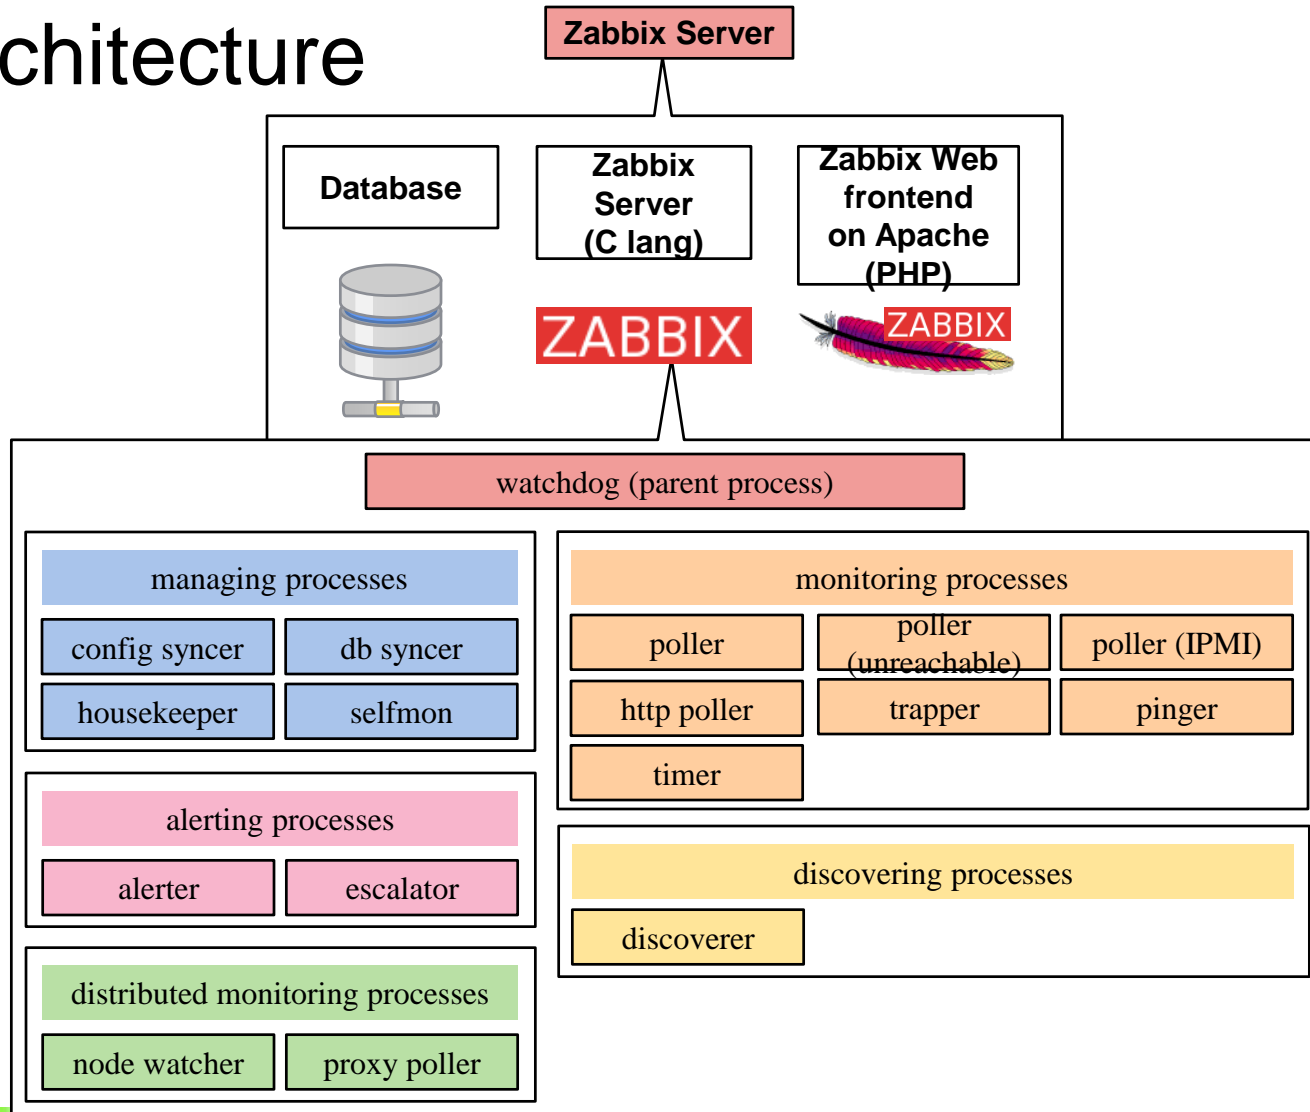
chitecture

Zabbix Server

Database

Zabbix Server (C lang)

Zabbix Web frontend on Apache (PHP)

ZABBIX

ZABBIX

watchdog (parent process)

managing processes

config syncer

db syncer

housekeeper

selfmon

alerting processes

alerter

escalator

distributed monitoring processes

node watcher

proxy poller

monitoring processes

poller

poller (unreachable)

poller (IPMI)

http poller

trapper

pinger

timer

discovering processes

discoverer